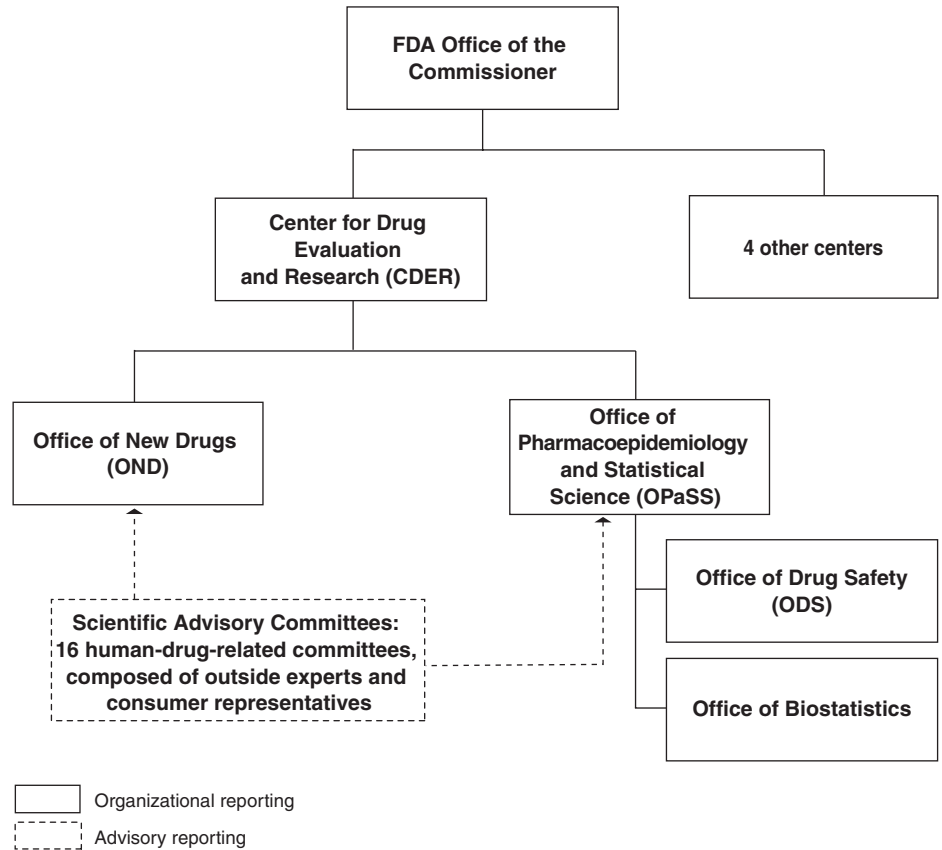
FDA Office of the Commissioner

Center for Drug Evaluation and Research (CDER)

4 other centers

Office of New Drugs (OND)

Office of Pharmacoepidemiology and Statistical Science (OPaSS)

Office of Drug Safety (ODS)

Office of Biostatistics

Scientific Advisory Committees: 16 human-drug-related committees, composed of outside experts and consumer representatives

Organizational reporting

Advisory reporting